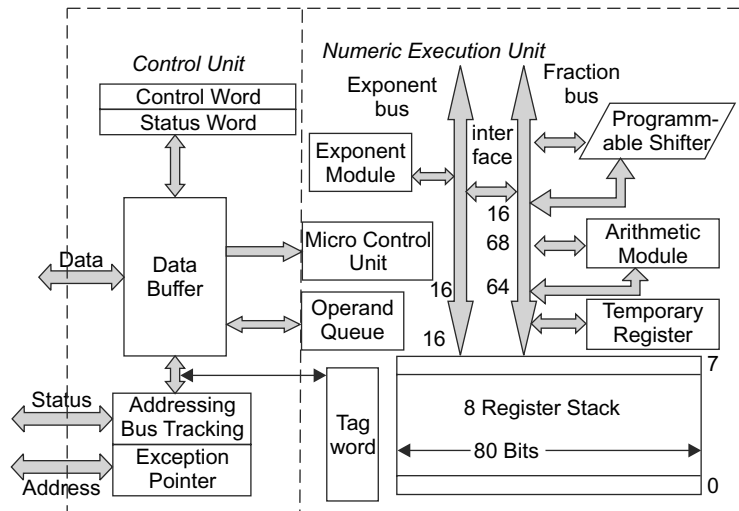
Control Unit

Control Word
Status Word

Data

Data Buffer

Status

Addressing Bus Tracking

Exception Pointer

Address

Numeric Execution Unit

Exponent bus

Fraction bus

Exponent Module

interface

Programmable Shifter

16

68

Arithmetic Module

Micro Control Unit

16

64

Operand Queue

Temporary Register

16

Tag word

7

8 Register Stack

80 Bits

0